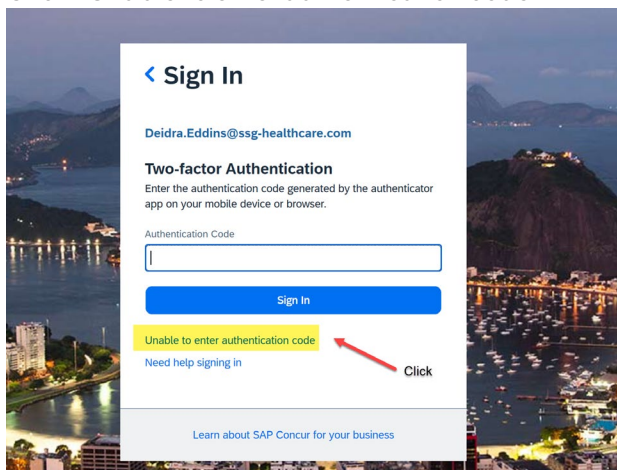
< Sign In

Deidra.Eddins@ssg-healthcare.com

Two-factor Authentication

Enter the authentication code generated by the authenticator app on your mobile device or browser.

Authentication Code

Sign In

Unable to enter authentication code

Need help signing in

Click

Learn about SAP Concur for your business